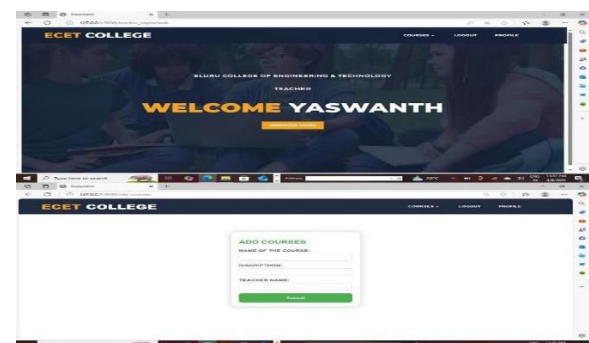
ECET COLLEGE

COURSES ▾ LOGOUT PROFILE

ELURU COLLEGE OF ENGINEERING & TECHNOLOGY

TEACHER

WELCOME YASWANTH

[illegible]

Type here to search

ECET COLLEGE

COURSES ▾ LOGOUT PROFILE

ADD COURSES

NAME OF THE COURSE:

DESCRIPTION:

TEACHER NAME:

Submit